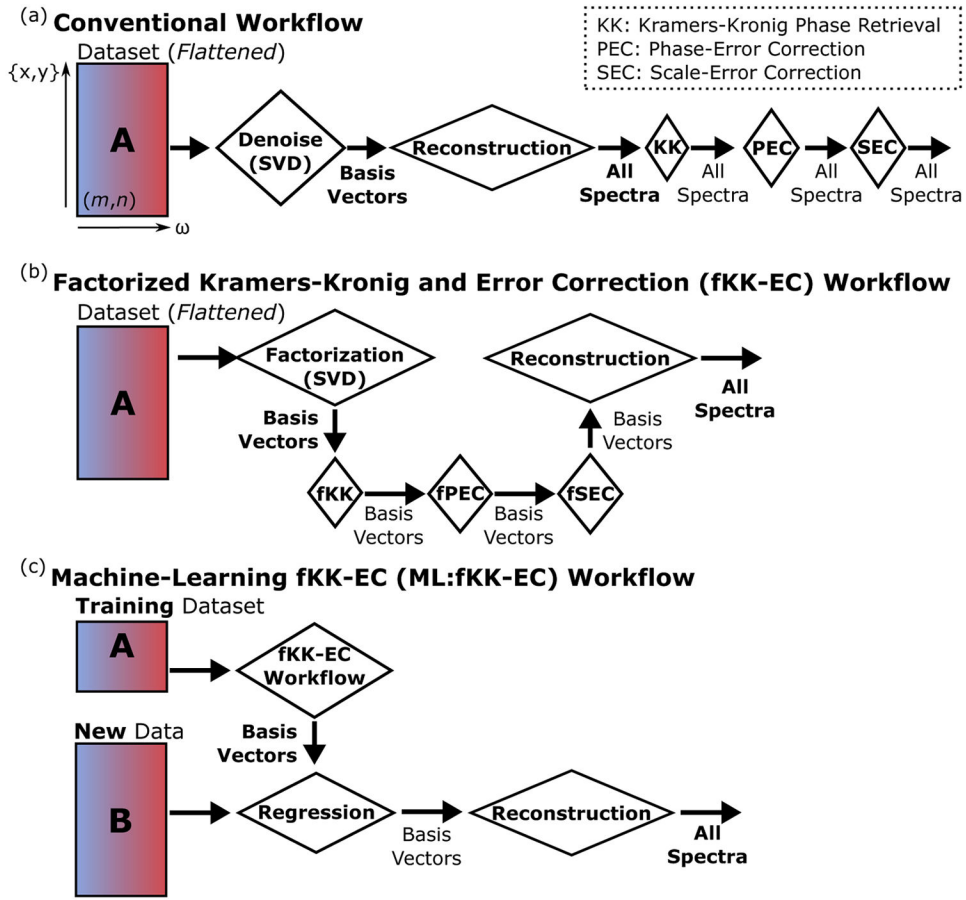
(a) **Conventional Workflow**

KK: Kramers-Kronig Phase Retrieval
PEC: Phase-Error Correction
SEC: Scale-Error Correction

Dataset (*Flattened*)

{x,y}

A

(*m*,*n*)

ω

Denoise (SVD)

Basis Vectors

Reconstruction

All Spectra

KK

All Spectra

PEC

All Spectra

SEC

All Spectra

(b) **Factorized Kramers-Kronig and Error Correction (fKK-EC) Workflow**

Dataset (*Flattened*)

A

Factorization (SVD)

Basis Vectors

fKK

Basis Vectors

fPEC

Basis Vectors

fSEC

Basis Vectors

Reconstruction

All Spectra

(c) **Machine-Learning fKK-EC (ML:fKK-EC) Workflow**

**Training** Dataset

A

fKK-EC Workflow

Basis Vectors

**New** Data

B

Regression

Basis Vectors

Reconstruction

All Spectra